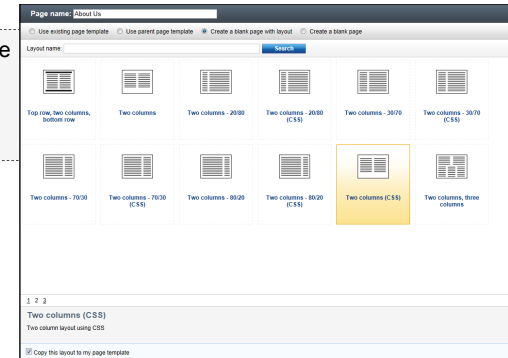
e

Page name: About Us

Use existing page template Use parent page template Create a blank page with layout Create a blank page

Layout name: Search

Top row, two columns, bottom row

Two columns

Two columns - 20/80

Two columns - 20/80 (CSS)

Two columns - 30/70

Two columns - 30/70 (CSS)

Two columns - 70/30

Two columns - 70/30 (CSS)

Two columns - 80/20

Two columns - 80/20 (CSS)

Two columns (CSS)

Two columns, three columns

1 2 3

Two columns (CSS)

Two column layout using CSS

Copy this layout to my page template